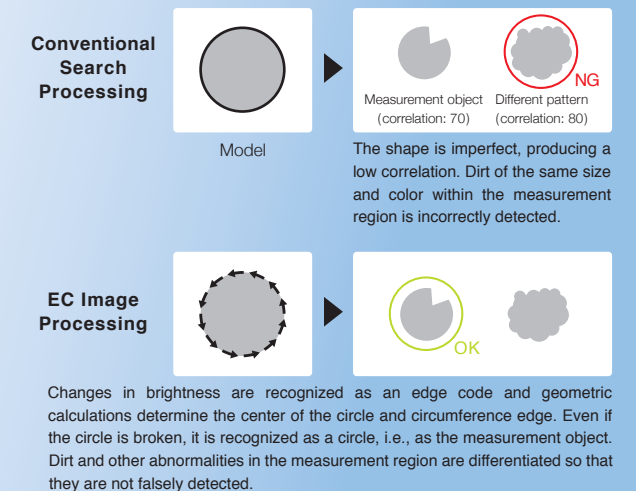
Conventional Search Processing

Model

Measurement object (correlation: 70)

NG

Different pattern (correlation: 80)

The shape is imperfect, producing a low correlation. Dirt of the same size and color within the measurement region is incorrectly detected.

EC Image Processing

OK

Changes in brightness are recognized as an edge code and geometric calculations determine the center of the circle and circumference edge. Even if the circle is broken, it is recognized as a circle, i.e., as the measurement object. Dirt and other abnormalities in the measurement region are differentiated so that they are not falsely detected.